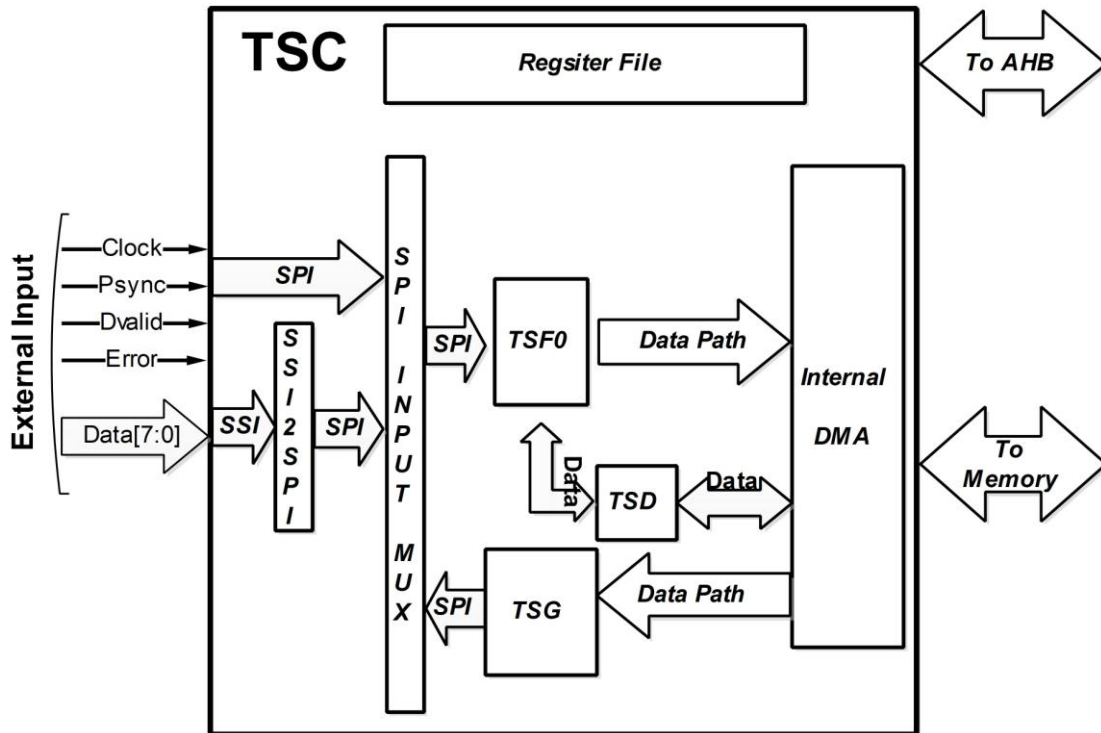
TSC

Regsiter File

To AHB

External Input

Clock

Psync

Dvalid

Error

Data[7:0]

SPI

SSI

SSI2SPI

SPI

SPI INPUT MUX

SPI

TSF0

Data Path

Internal DMA

To Memory

Data

TSD

Data

SPI

TSG

Data Path